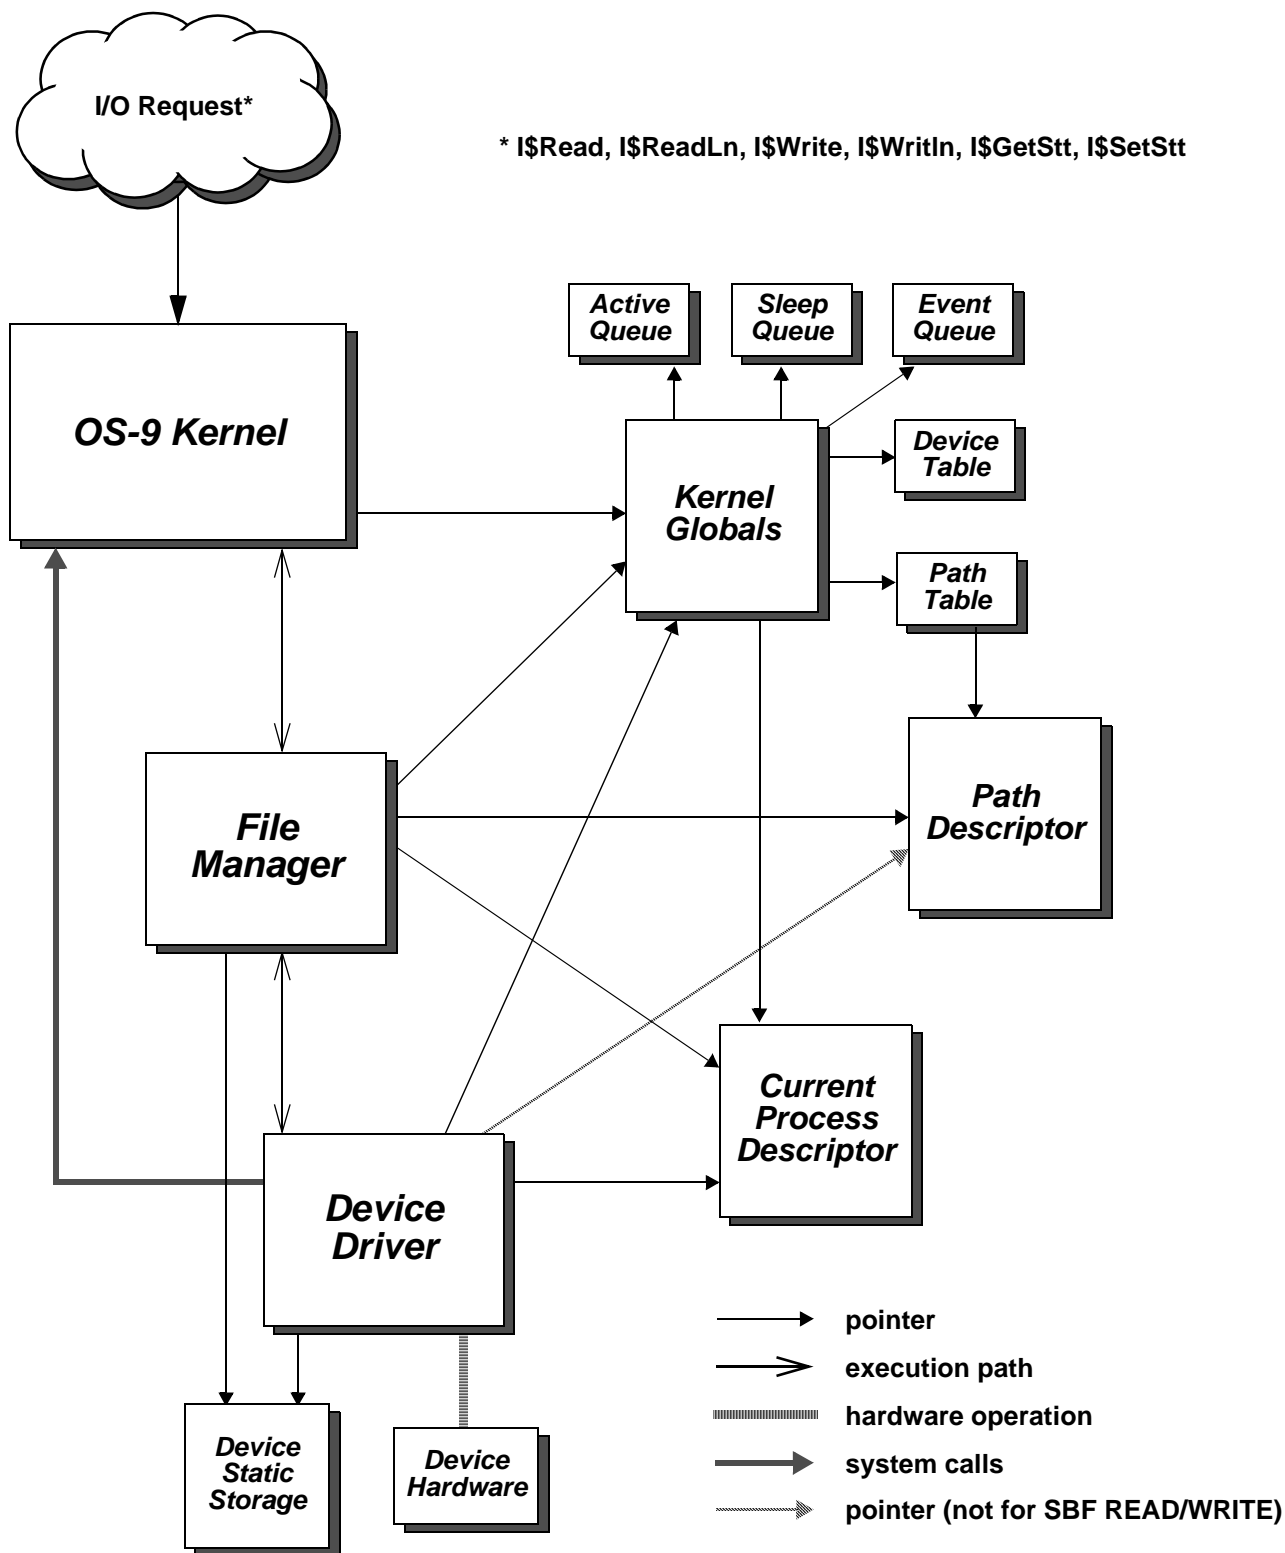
I/O Request*

* I$Read, I$ReadLn, I$Write, I$Writln, I$GetStt, I$SetStt

Active Queue

Sleep Queue

Event Queue

OS-9 Kernel

Device Table

Kernel Globals

Path Table

Path Descriptor

File Manager

Current Process Descriptor

Device Driver

pointer

execution path

hardware operation

system calls

pointer (not for SBF READ/WRITE)

Device Static Storage

Device Hardware